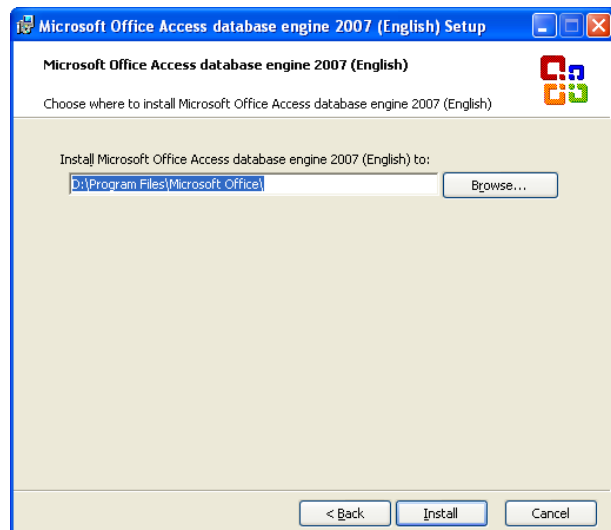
Microsoft Office Access database engine 2007 (English) Setup

Microsoft Office Access database engine 2007 (English)

Choose where to install Microsoft Office Access database engine 2007 (English)

Install Microsoft Office Access database engine 2007 (English) to:

D:\Program Files\Microsoft Office\

Browse...

< Back

Install

Cancel